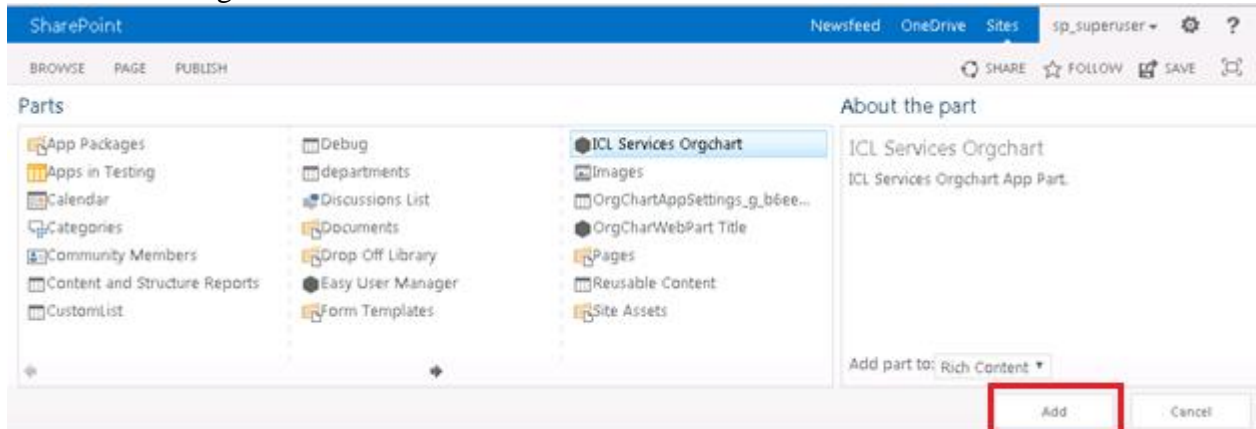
SharePoint Newsfeed OneDrive Sites sp_superuser ?

BROWSE PAGE PUBLISH SHARE FOLLOW SAVE

Parts

App Packages
Apps in Testing
Calendar
Categories
Community Members
Content and Structure Reports
CustomList

Debug
departments
Discussions List
Documents
Drop Off Library
Easy User Manager
Form Templates

ICL Services Orgchart
Images
OrgChartAppSettings_g_b6ee...
OrgCharWebPart Title
Pages
Reusable Content
Site Assets

About the part

ICL Services Orgchart

ICL Services Orgchart App Part.

Add part to: Rich Content

Add Cancel